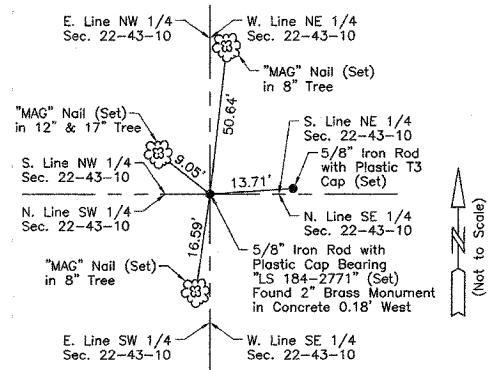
E. Line NW 1/4
Sec. 22-43-10

W. Line NE 1/4
Sec. 22-43-10

"MAG" Nail (Set)
in 8" Tree

"MAG" Nail (Set)
in 12" & 17" Tree

50.64'

S. Line NE 1/4
Sec. 22-43-10

5/8" Iron Rod
with Plastic T3
Cap (Set)

9.05'

13.71'

S. Line NW 1/4
Sec. 22-43-10

N. Line SW 1/4
Sec. 22-43-10

N. Line SE 1/4
Sec. 22-43-10

16.59'

5/8" Iron Rod with
Plastic Cap Bearing
"LS 184-2771" (Set)
Found 2" Brass Monument
in Concrete 0.18' West

"MAG" Nail (Set)
in 8" Tree

N

(Not to Scale)

E. Line SW 1/4
Sec. 22-43-10

W. Line SE 1/4
Sec. 22-43-10